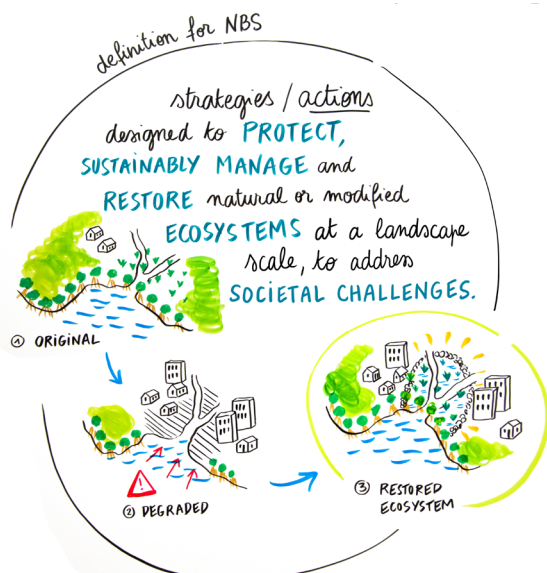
definition for NBS

strategies / actions designed to PROTECT, SUSTAINABLY MANAGE and RESTORE natural or modified ECOSYSTEMS at a landscape scale, to addres SOCIETAL CHALLENGES.

① ORIGINAL

② DEGRADED

③ RESTORED ECOSYSTEM